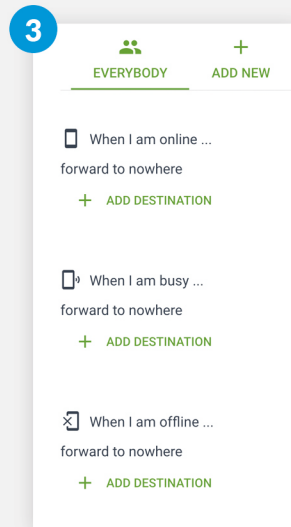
3

EVERYBODY

+
ADD NEW

When I am online ...

forward to nowhere

+ ADD DESTINATION

When I am busy ...

forward to nowhere

+ ADD DESTINATION

When I am offline ...

forward to nowhere

+ ADD DESTINATION